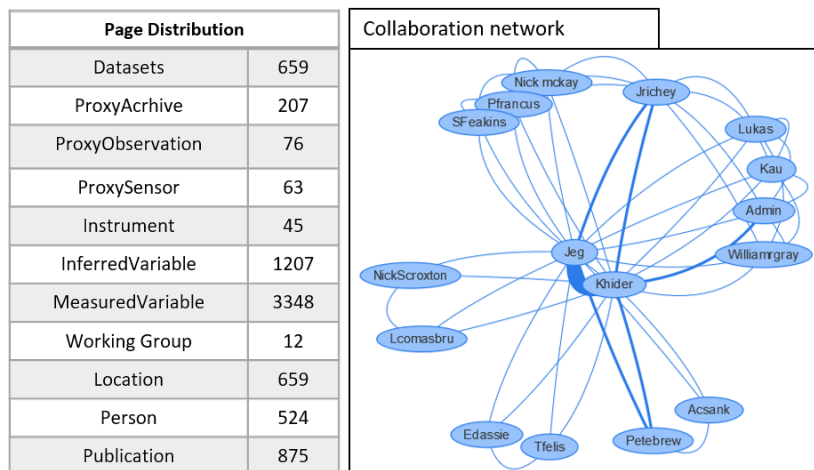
| Page Distribution | |
|---|---|
| Datasets | 659 |
| ProxyAcrhive | 207 |
| ProxyObservation | 76 |
| ProxySensor | 63 |
| Instrument | 45 |
| InferredVariable | 1207 |
| MeasuredVariable | 3348 |
| Working Group | 12 |
| Location | 659 |
| Person | 524 |
| Publication | 875 |

Collaboration network

Nick mckay
Jrichey
Pfrancus
SFeakins
Lukas
Kau
Admin
Jeg
Williamrgray
NickScroxton
Khider
Lcomasbru
Acsank
Edassie
Tfelis
Petebrew